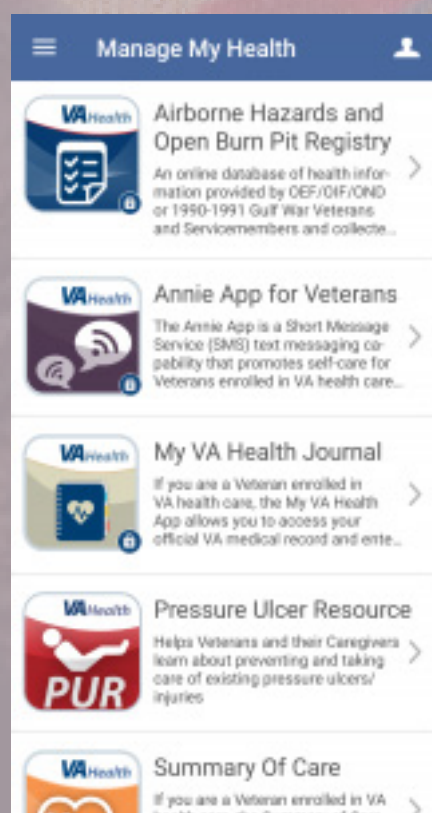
Manage My Health

VA Health
Airborne Hazards and Open Burn Pit Registry
An online database of health information provided by OEF/OIF/OND or 1990-1991 Gulf War Veterans and Servicemembers and collecte...

VA Health
Annie App for Veterans
The Annie App is a Short Message Service (SMS) text messaging capability that promotes self-care for Veterans enrolled in VA health care...

VA Health
My VA Health Journal
If you are a Veteran enrolled in VA health care, the My VA Health App allows you to access your official VA medical record and ente...

VA Health
PUR
Pressure Ulcer Resource
Helps Veterans and their Caregivers learn about preventing and taking care of existing pressure ulcers/ injuries

VA Health
Summary Of Care
If you are a Veteran enrolled in VA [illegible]